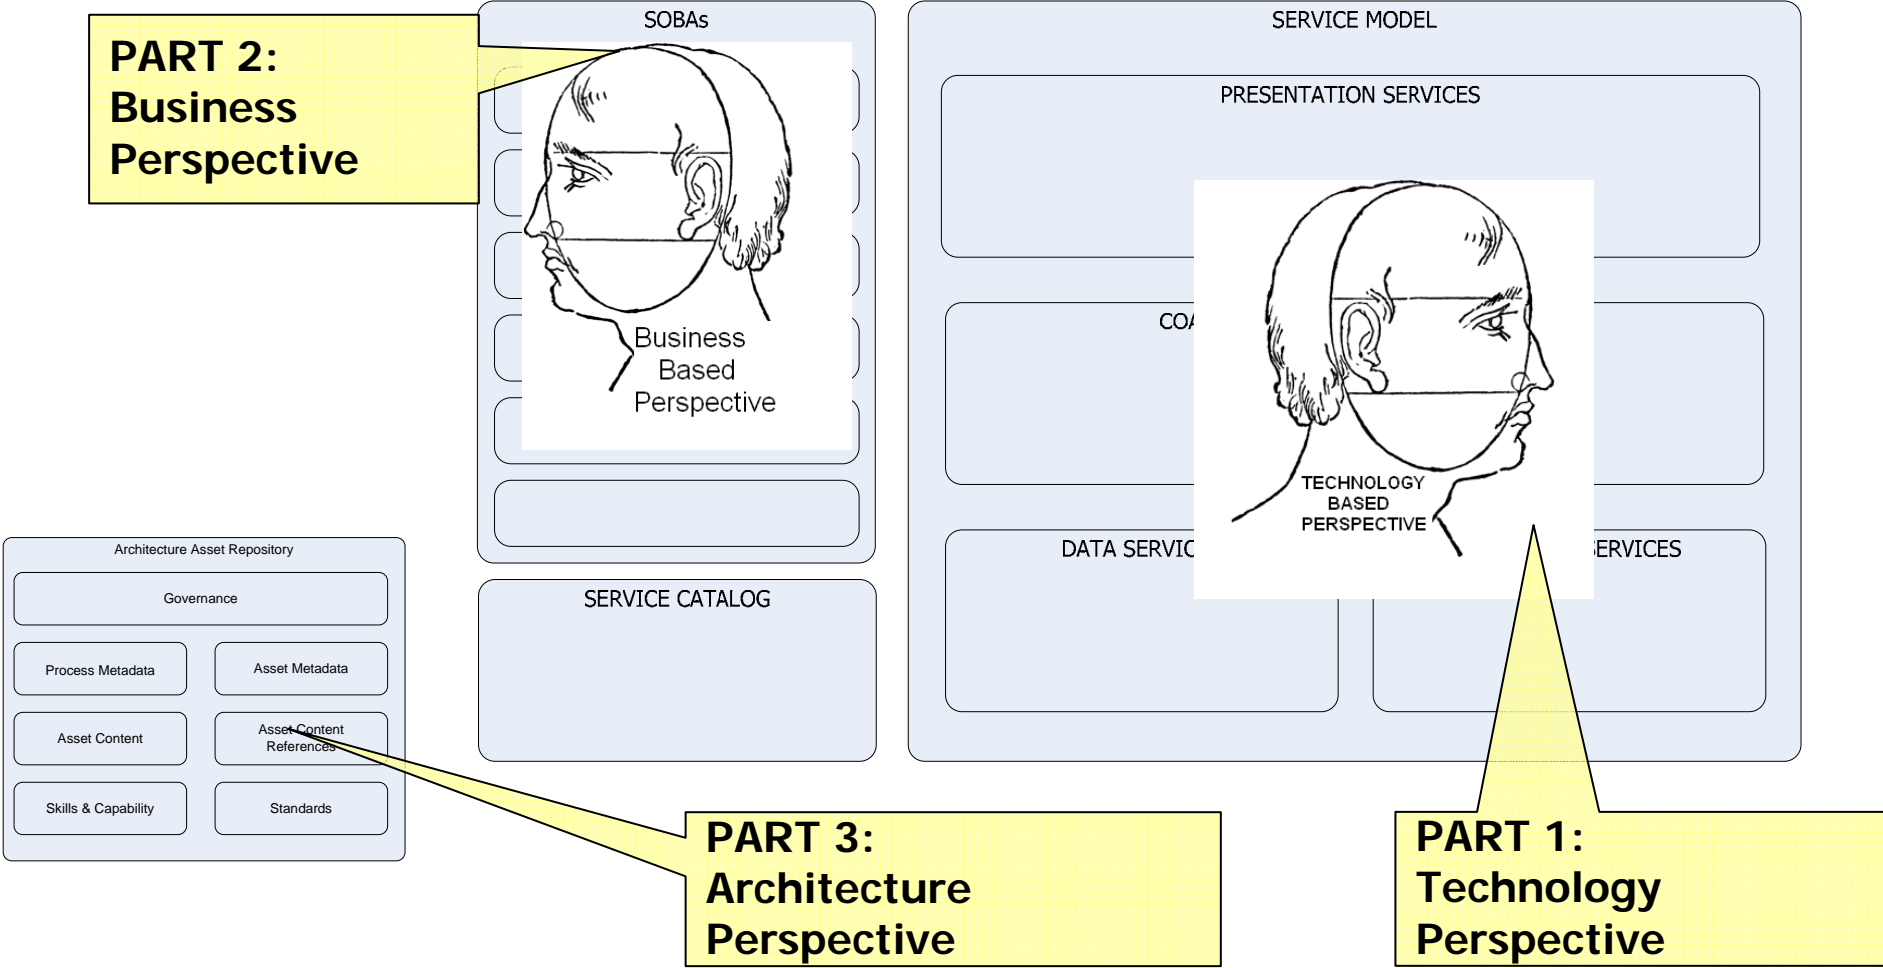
PART 2:
Business
Perspective

SOBAs

Business
Based
Perspective

SERVICE MODEL

PRESENTATION SERVICES

COA

TECHNOLOGY
BASED
PERSPECTIVE

DATA SERVIC

ERVICES

SERVICE CATALOG

Architecture Asset Repository

Governance

Process Metadata

Asset Metadata

Asset Content

Asset Content References

Skills & Capability

Standards

PART 3:
Architecture
Perspective

PART 1:
Technology
Perspective